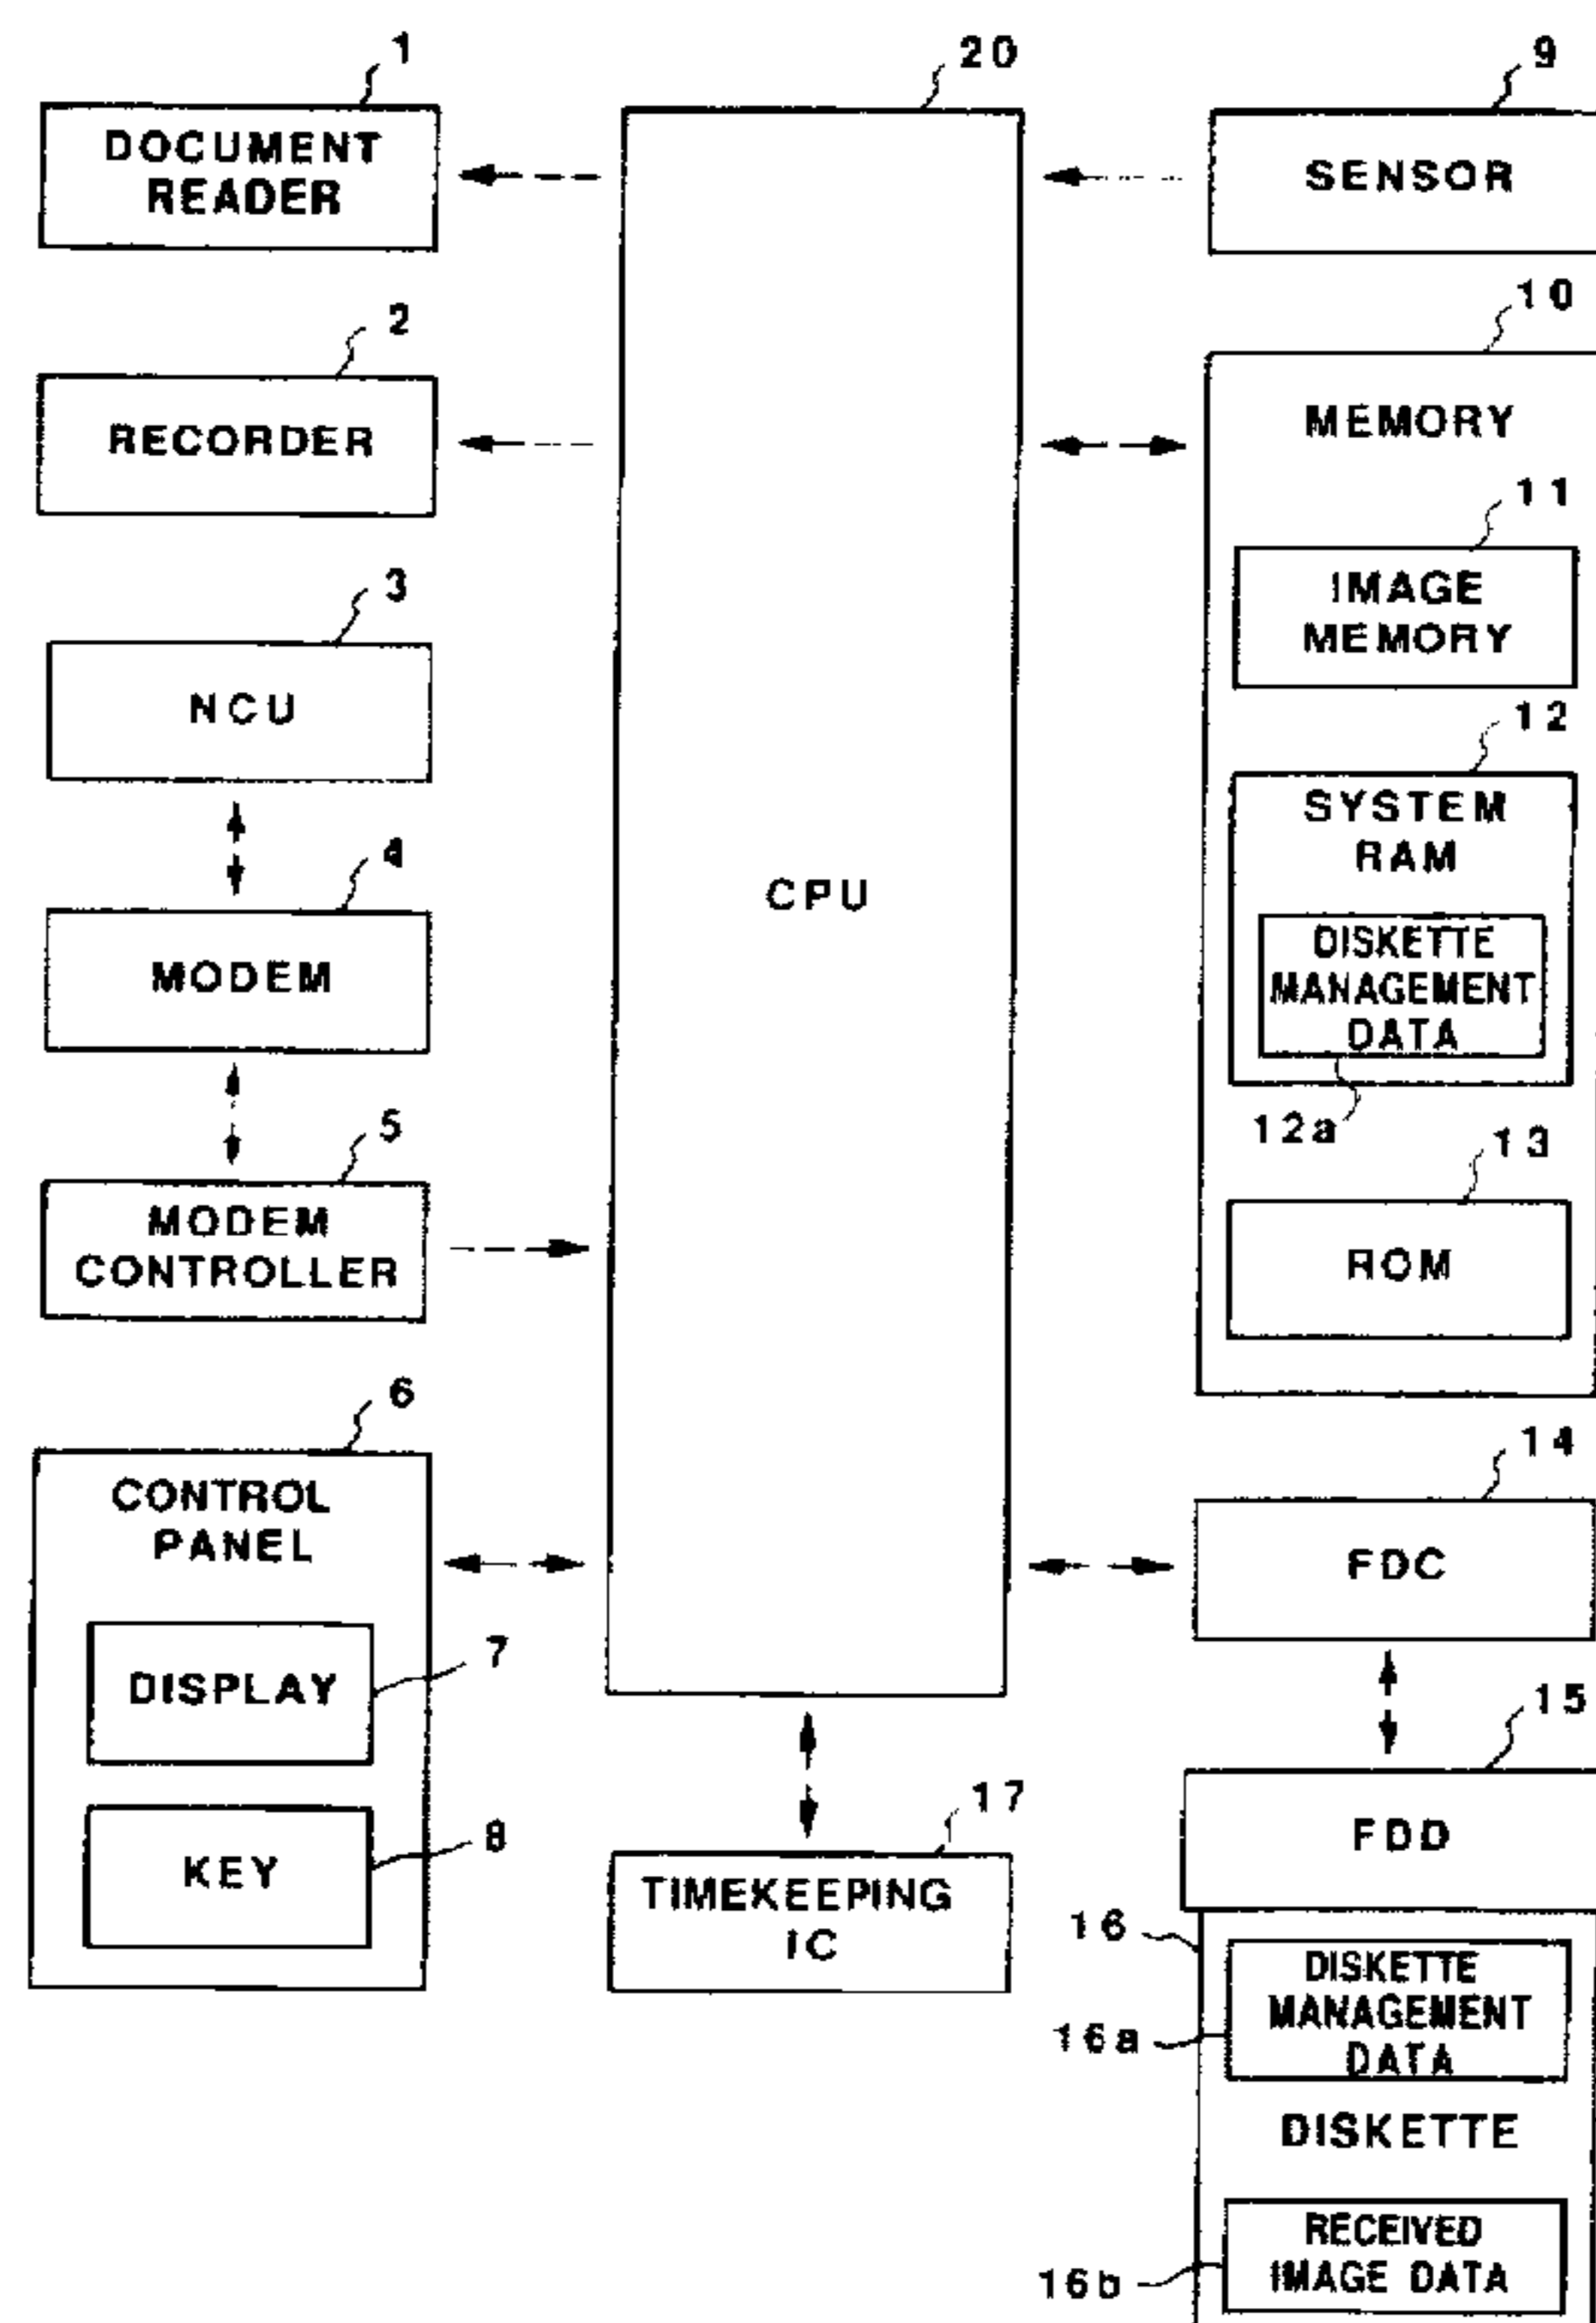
1
DOCUMENT READER

20

9
SENSOR

2
RECORDER

10
MEMORY

11
IMAGE MEMORY

3
NCU

12
SYSTEM RAM

4
MODEM

CPU

DISKETTE MANAGEMENT DATA

12a

5
MODEM CONTROLLER

13
ROM

6
CONTROL PANEL

14
FDC

7
DISPLAY

15

8
KEY

17
TIMEKEEPING IC

FDD

16
16a
DISKETTE MANAGEMENT DATA

DISKETTE

16b
RECEIVED IMAGE DATA